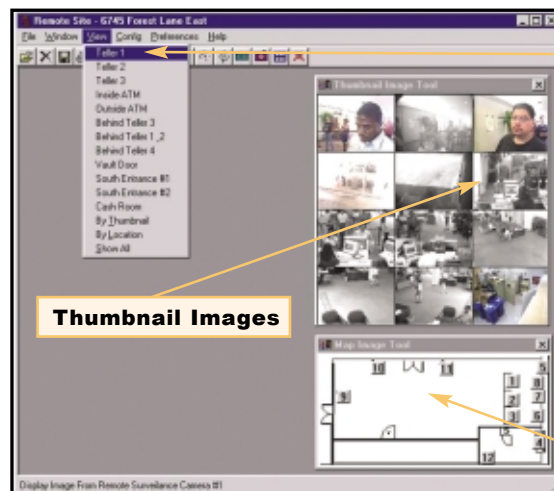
Remote Site - 6745 Forest Lane East

File Window View Config Preferences Help

Teller 1
Teller 2
Teller 3
Inside ATM
Outside ATM
Behind Teller 3
Behind Teller 1_2
Behind Teller 4
Vault Door
South Entrance #1
South Entrance #2
Cash Room
By Thumbnail
By Location
Show All

Thumbnail Image Tool

Thumbnail Images

Map Image Tool

10 11 9 1 2 3 4 5 6 7 8 12

Display Image From Remote Surveillance Camera #1